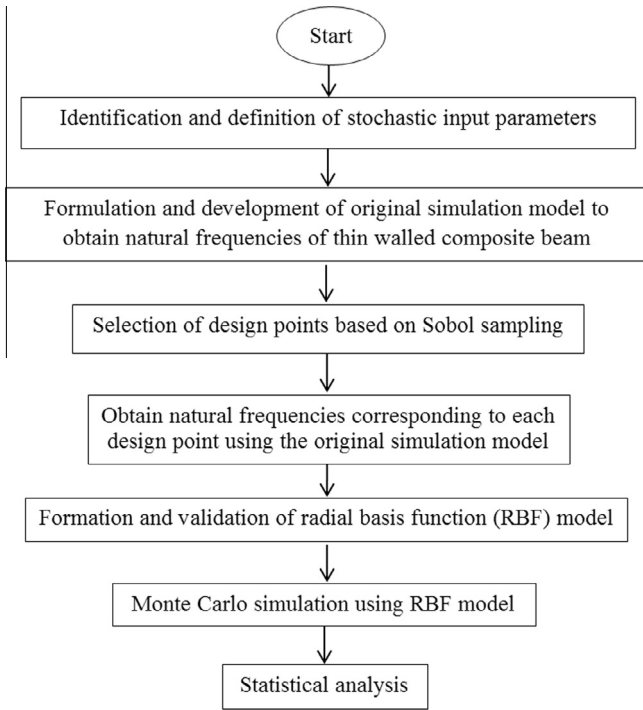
Start

Identification and definition of stochastic input parameters

Formulation and development of original simulation model to obtain natural frequencies of thin walled composite beam

Selection of design points based on Sobol sampling

Obtain natural frequencies corresponding to each design point using the original simulation model

Formation and validation of radial basis function (RBF) model

Monte Carlo simulation using RBF model

Statistical analysis